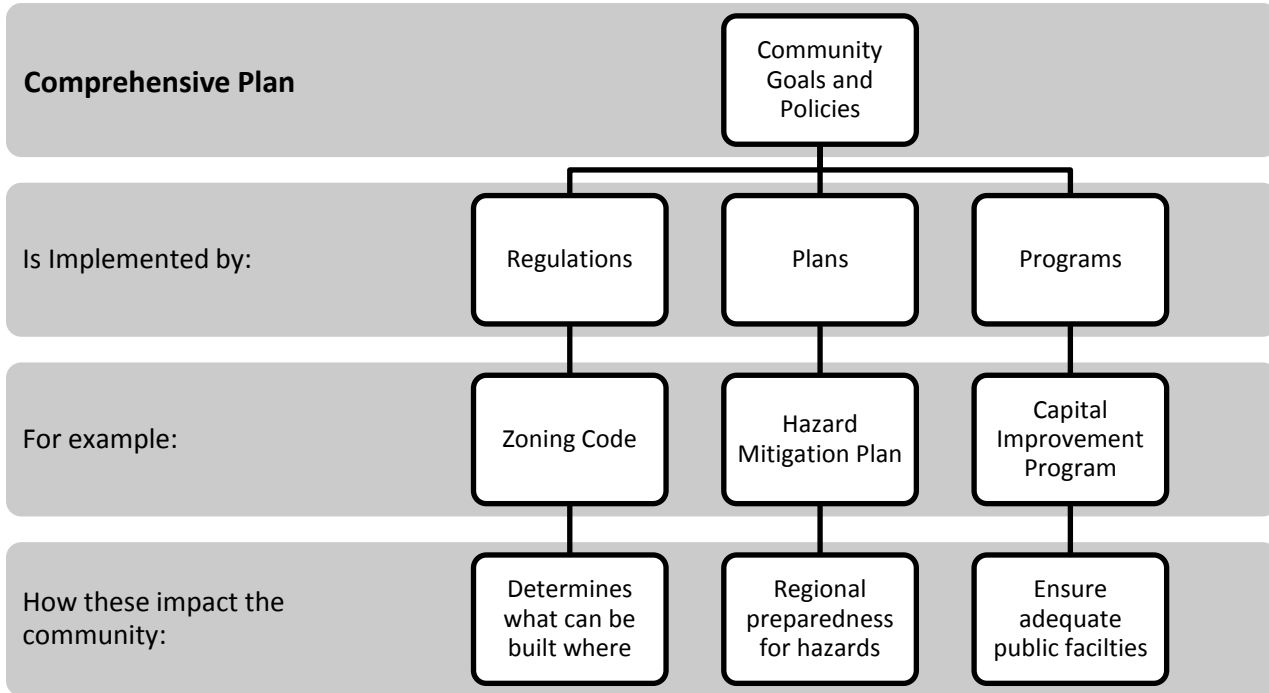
**Comprehensive Plan**

Community Goals and Policies

Is Implemented by:

Regulations

Plans

Programs

For example:

Zoning Code

Hazard Mitigation Plan

Capital Improvement Program

How these impact the community:

Determines what can be built where

Regional preparedness for hazards

Ensure adequate public facilties